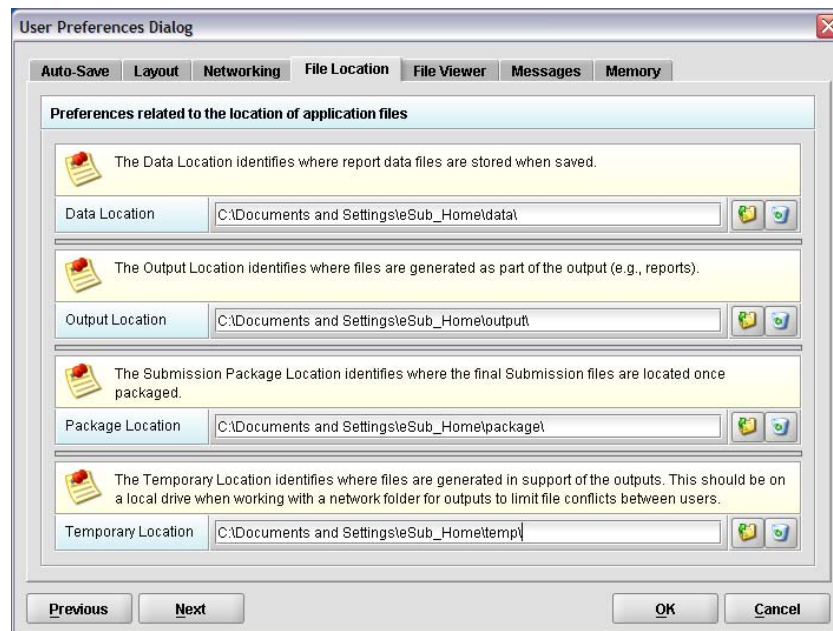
User Preferences Dialog

Auto-Save | Layout | Networking | File Location | File Viewer | Messages | Memory

Preferences related to the location of application files

The Data Location identifies where report data files are stored when saved.

Data Location C:\Documents and Settings\eSub_Home\data\

The Output Location identifies where files are generated as part of the output (e.g., reports).

Output Location C:\Documents and Settings\eSub_Home\output\

The Submission Package Location identifies where the final Submission files are located once packaged.

Package Location C:\Documents and Settings\eSub_Home\package\

The Temporary Location identifies where files are generated in support of the outputs. This should be on a local drive when working with a network folder for outputs to limit file conflicts between users.

Temporary Location C:\Documents and Settings\eSub_Home\temp\

Previous Next OK Cancel